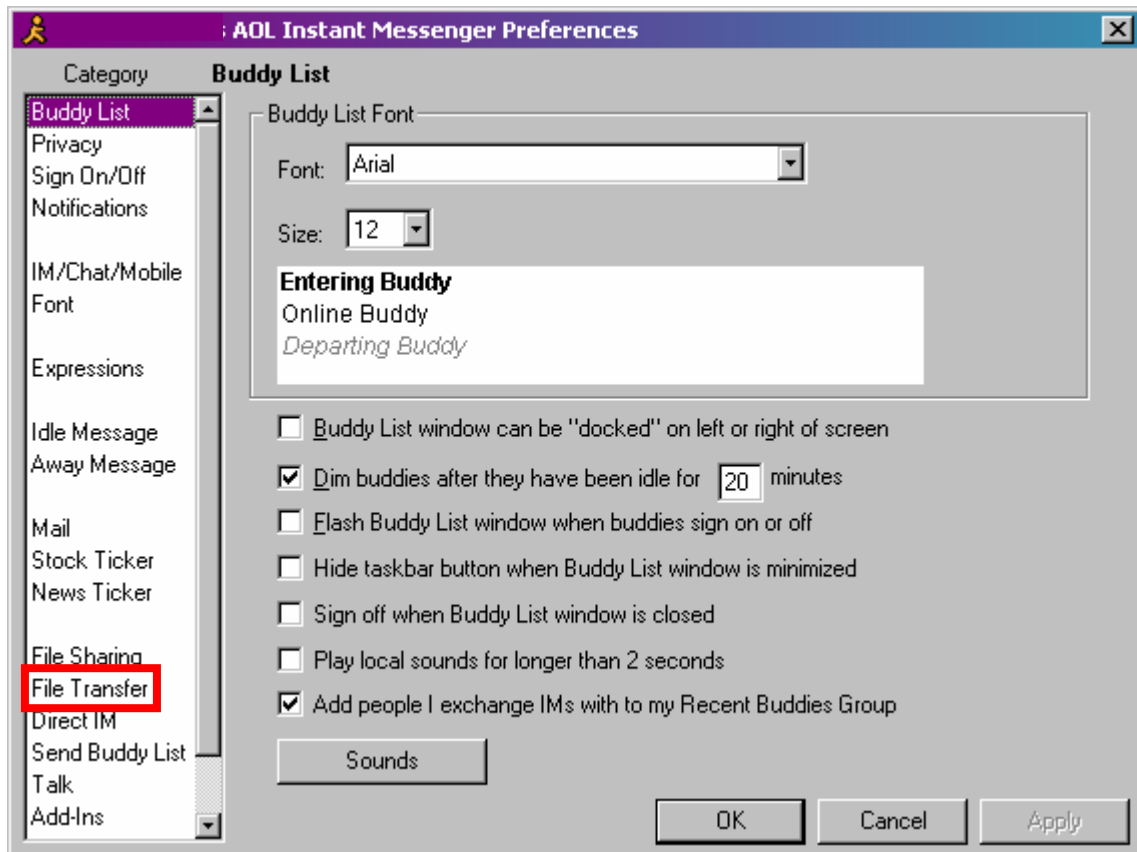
AOL Instant Messenger Preferences

Category

Buddy List
Privacy
Sign On/Off
Notifications

IM/Chat/Mobile
Font

Expressions

Idle Message
Away Message

Mail
Stock Ticker
News Ticker

File Sharing
File Transfer
Direct IM
Send Buddy List
Talk
Add-Ins

Buddy List

Buddy List Font

Font: Arial

Size: 12

Entering Buddy
Online Buddy
Departing Buddy

Buddy List window can be "docked" on left or right of screen

Dim buddies after they have been idle for 20 minutes

Flash Buddy List window when buddies sign on or off

Hide taskbar button when Buddy List window is minimized

Sign off when Buddy List window is closed

Play local sounds for longer than 2 seconds

Add people I exchange IMs with to my Recent Buddies Group

Sounds

OK Cancel Apply